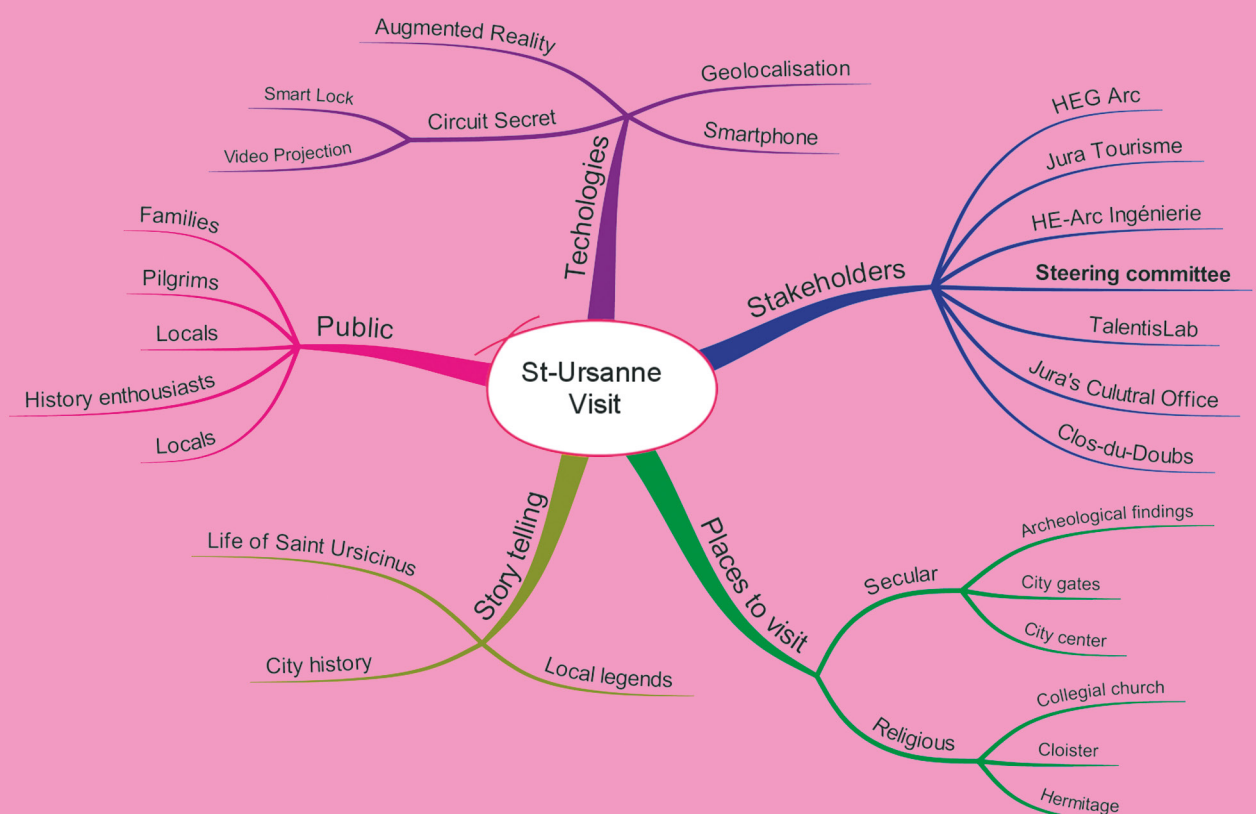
St-Ursanne Visit

Techologies
Augmented Reality
Circuit Secret
Smart Lock
Video Projection
Geolocalisation
Smartphone

Stakeholders
HEG Arc
Jura Tourisme
HE-Arc Ingénierie
Steering committee
TalentisLab
Jura's Cultutral Office
Clos-du-Doubs

Places to visit
Secular
Archeological findings
City gates
City center
Religious
Collegial church
Cloister
Hermitage

Story telling
Life of Saint Ursicinus
City history
Local legends

Public
Families
Pilgrims
Locals
History enthousiasts
Locals